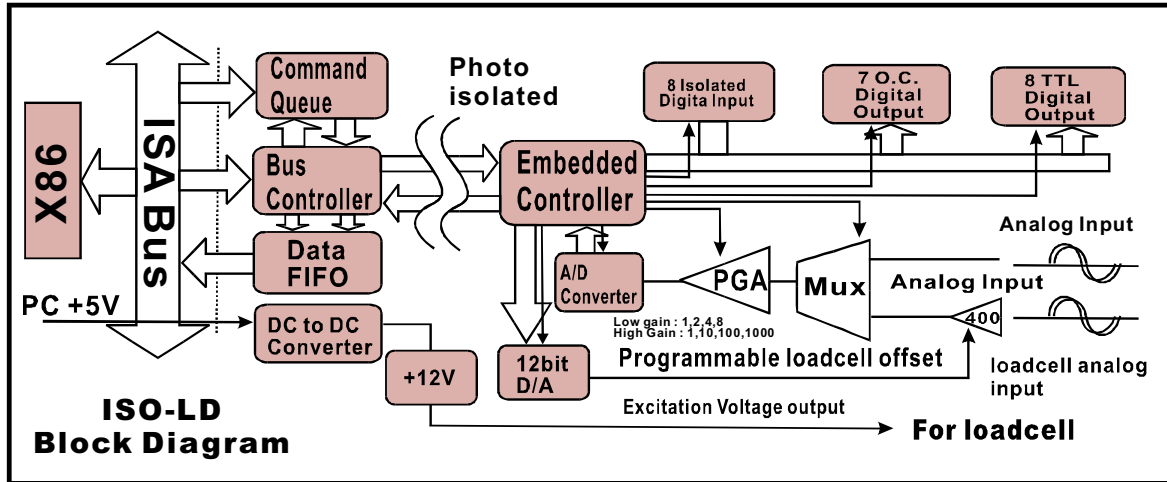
X86

ISA Bus

Command Queue

Bus Controller

Data FIFO

PC +5V

DC to DC Converter

+12V

Photo isolated

Embedded Controller

8 Isolated Digita Input

7 O.C. Digital Output

8 TTL Digital Output

Analog Input

A/D Converter

PGA

Mux

Analog Input

Low gain : 1,2,4,8
High Gain : 1,10,100,1000

400

12bit D/A

Programmable loadcell offset

loadcell analog input

Excitation Voltage output

For loadcell

ISO-LD
Block Diagram